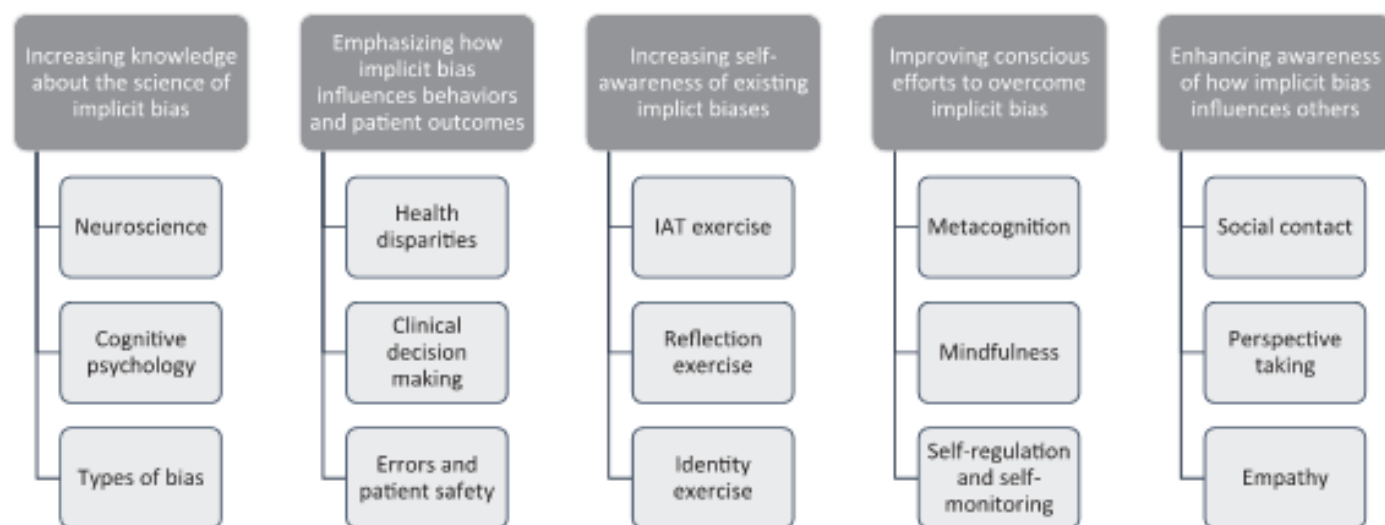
Increasing knowledge about the science of implicit bias

Neuroscience

Cognitive psychology

Types of bias

Emphasizing how implicit bias influences behaviors and patient outcomes

Health disparities

Clinical decision making

Errors and patient safety

Increasing self-awareness of existing implict biases

IAT exercise

Reflection exercise

Identity exercise

Improving conscious efforts to overcome implicit bias

Metacognition

Mindfulness

Self-regulation and self-monitoring

Enhancing awareness of how implicit bias influences others

Social contact

Perspective taking

Empathy